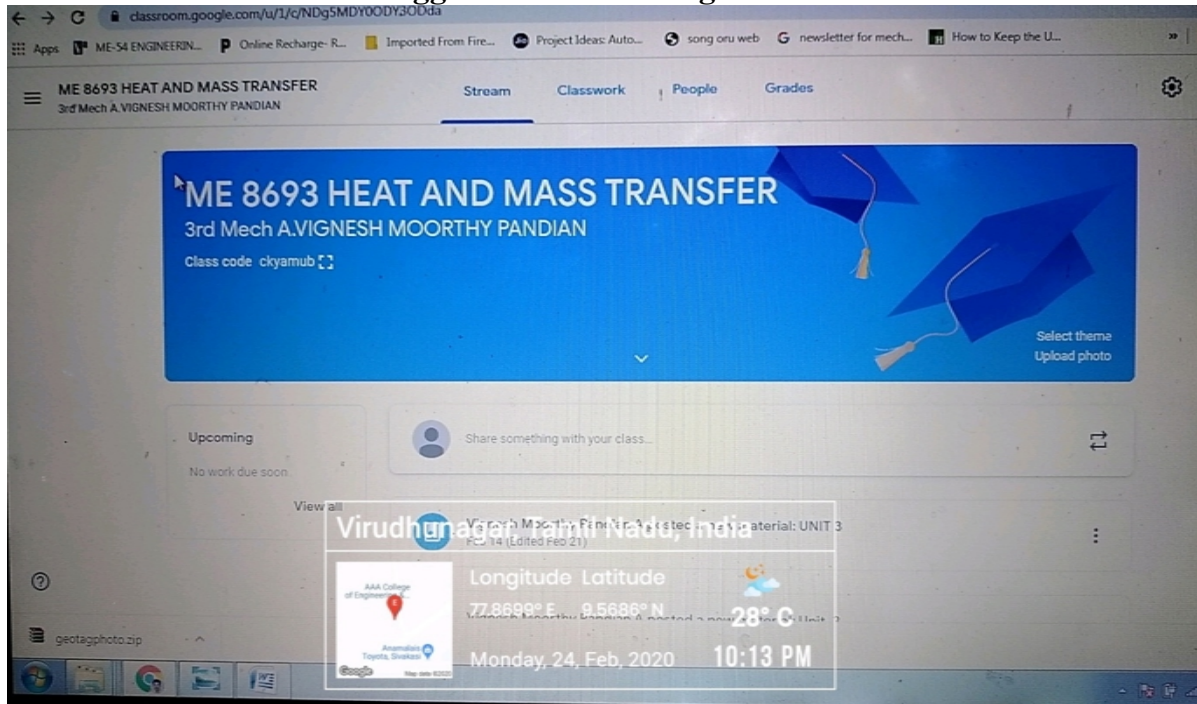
classroom.google.com/u/1/c/NDg5MDY0ODY3ODda

Apps ME-54 ENGINEERIN... Online Recharge- R... Imported From Fire... Project Ideas: Auto... song oru web newsletter for mech... How to Keep the U...

ME 8693 HEAT AND MASS TRANSFER
3rd Mech A.VIGNESH MOORTHY PANDIAN

Stream Classwork People Grades

ME 8693 HEAT AND MASS TRANSFER
3rd Mech A.VIGNESH MOORTHY PANDIAN
Class code ckyamub

Select theme
Upload photo

Upcoming
No work due soon
View all

Share something with your class...

Vignesh Moorthy Pandian A posted a new material: UNIT 3
Feb 14 (Edited Feb 21)

Virudhunagar, Tamil Nadu, India
Longitude Latitude
77.8699° E 9.5686° N
28° C
Monday, 24, Feb, 2020 10:13 PM

AAA College of Engineering &...
Anamalais Toyota, Sivakasi
Google Map data ©2020

Vignesh Moorthy Pandian A posted a new material: Unit 2

geotagphoto.zip